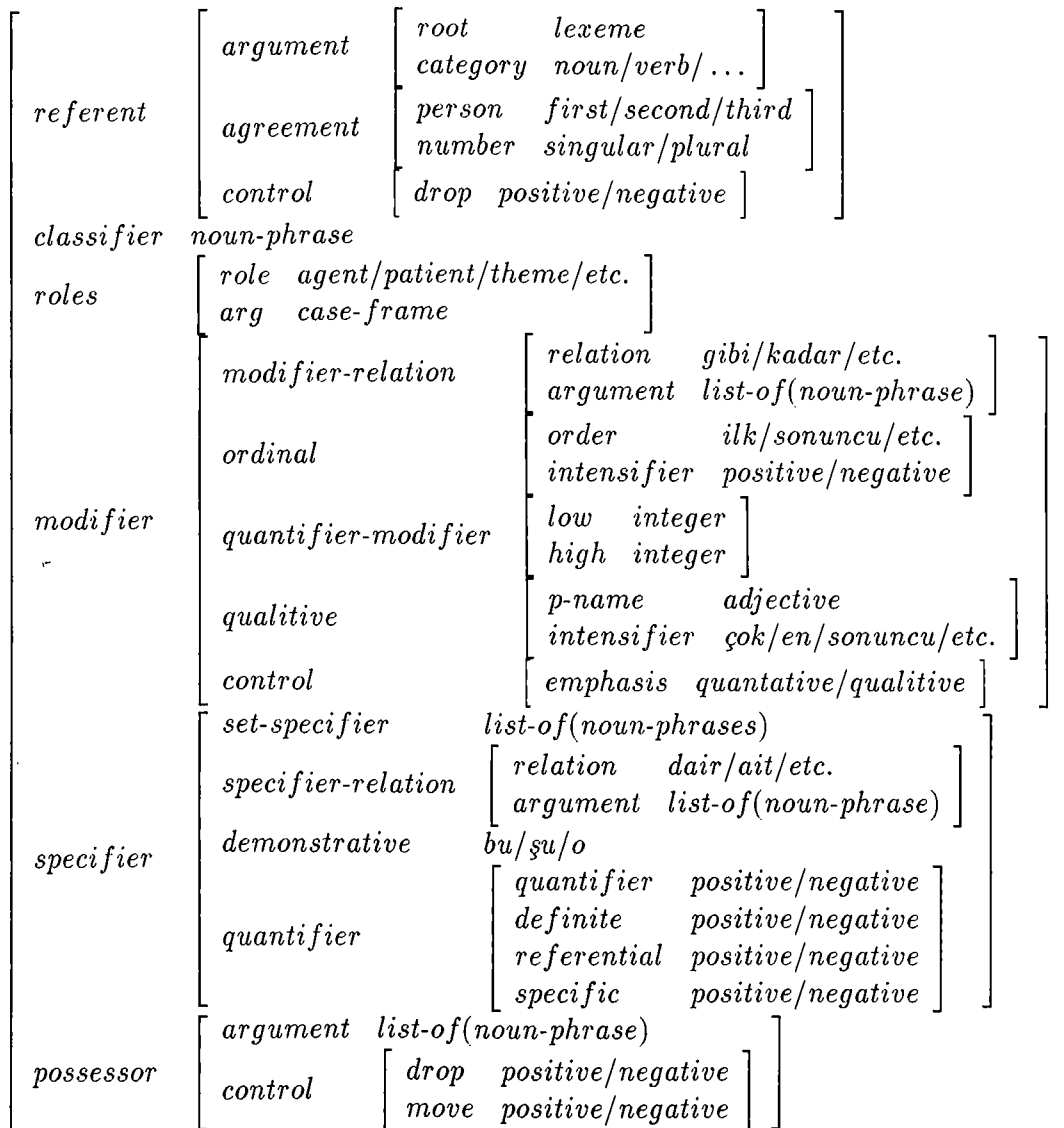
| | | | |
|---|---|---|---|
| *referent* | *argument* | *root* | *lexeme* |
| | | *category* | *noun/verb/ ...* |
| | *agreement* | *person* | *first/second/third* |
| | | *number* | *singular/plural* |
| | *control* | *drop* | *positive/negative* |
| *classifier* | *noun-phrase* | | |
| *roles* | *role* | *agent/patient/theme/etc.* | |
| | *arg* | *case-frame* | |
| *modifier* | *modifier-relation* | *relation* | *gibi/kadar/etc.* |
| | | *argument* | *list-of(noun-phrase)* |
| | *ordinal* | *order* | *ilk/sonuncu/etc.* |
| | | *intensifier* | *positive/negative* |
| | *quantifier-modifier* | *low* | *integer* |
| | | *high* | *integer* |
| | *qualitive* | *p-name* | *adjective* |
| | | *intensifier* | *çok/en/sonuncu/etc.* |
| | *control* | *emphasis* | *quantative/qualitive* |
| *specifier* | *set-specifier* | *list-of(noun-phrases)* | |
| | *specifier-relation* | *relation* | *dair/ait/etc.* |
| | | *argument* | *list-of(noun-phrase)* |
| | *demonstrative* | *bu/şu/o* | |
| | *quantifier* | *quantifier* | *positive/negative* |
| | | *definite* | *positive/negative* |
| | | *referential* | *positive/negative* |
| | | *specific* | *positive/negative* |
| *possessor* | *argument* | *list-of(noun-phrase)* | |
| | *control* | *drop* | *positive/negative* |
| | | *move* | *positive/negative* |